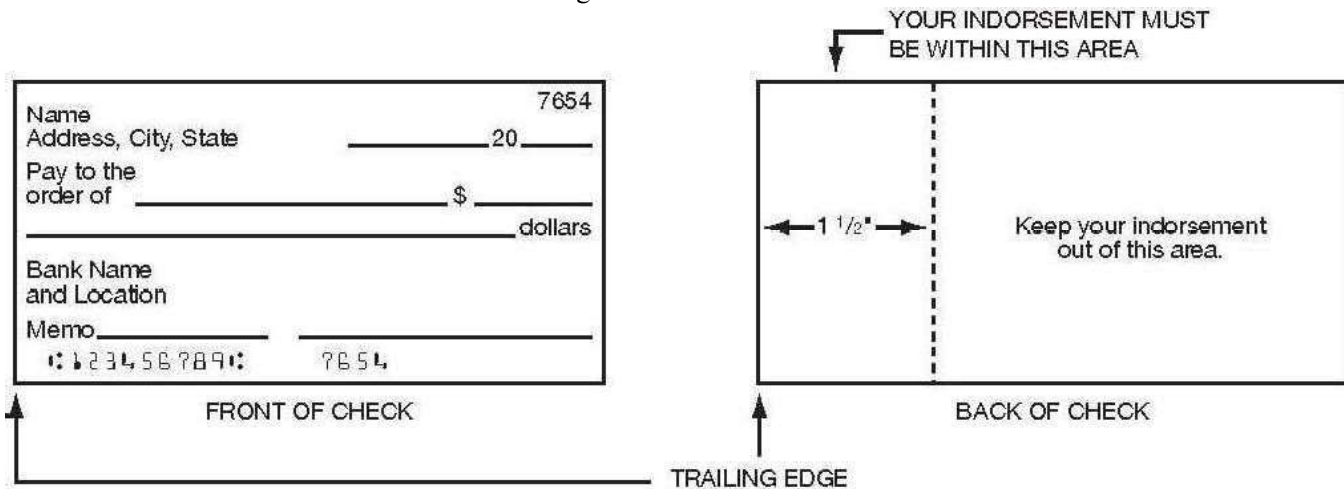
YOUR INDORSEMENT MUST BE WITHIN THIS AREA

7654
Name
Address, City, State ____________ 20______
Pay to the order of ______________________ $ ________
______________________________ dollars
Bank Name and Location
Memo____________ ______________
⑆123456789⑆ 7654

FRONT OF CHECK

1 $\frac{1}{2}$"

Keep your indorsement out of this area.

BACK OF CHECK

TRAILING EDGE